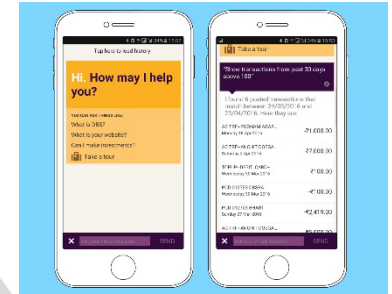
Tap here to load history

Hi, How may I help you?

YOU CAN ASK THINGS LIKE
What is DBS?
What is your website?
Can I make investments?

Take a tour

SEND

Take a tour

"Show transactions from last 30 days above 18"

I found 8 posted transactions that match between 24/02/2016 and 23/04/2016. Here they are:

| | |
|---|---|
| AC TFR - PADMANI ARAVI... Monday 18 Apr 2016 | ₹1,000.00 |
| AC TFR - AMITKUMAR DINA... Saturday 2 Apr 2016 | ₹7,000.00 |
| TOP UP - DIGIT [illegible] Wednesday 30 Mar 2016 | ₹100.00 |
| PCD DIGITIZE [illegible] Wednesday 30 Mar 2016 | ₹100.00 |
| PCD DIGITIZE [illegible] Wednesday 30 Mar 2016 | ₹100.00 |
| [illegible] Sunday 27 Mar 2016 | ₹2,419.00 |
| AC TFR - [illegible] Wednesday 23 Mar 2016 | ₹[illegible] |

SEND